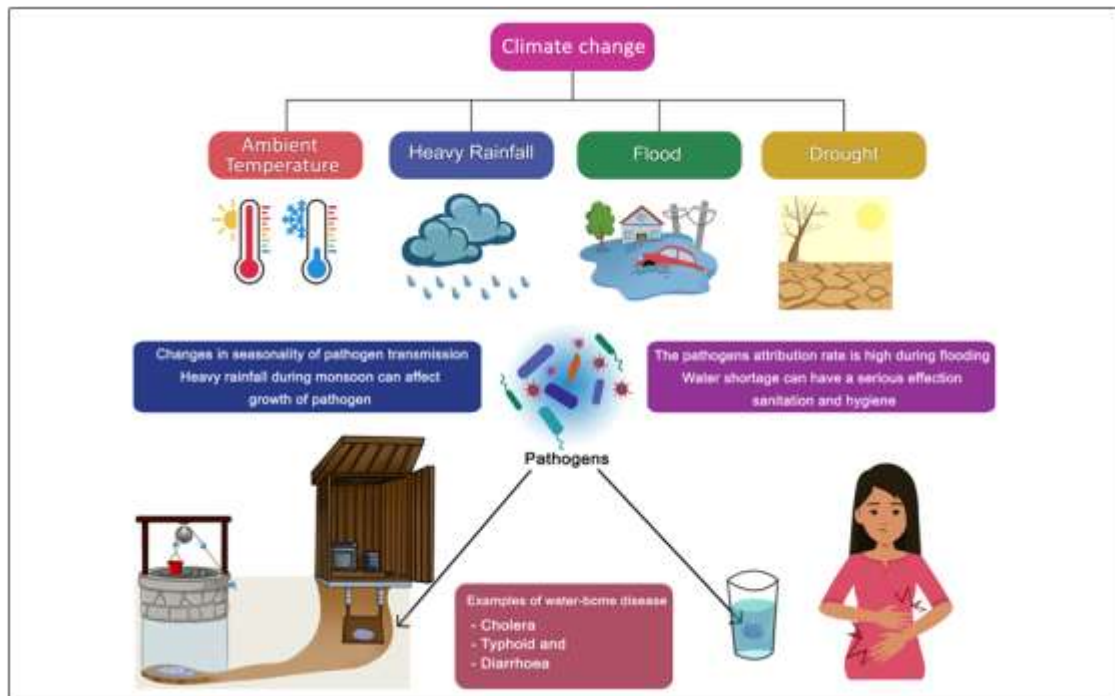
Climate change

Ambient Temperature

Heavy Rainfall

Flood

Drought

Changes in seasonality of pathogen transmission
Heavy rainfall during monsoon can affect growth of pathogen

The pathogens attribution rate is high during flooding
Water shortage can have a serious effection sanitation and hygiene

Pathogens

Examples of water-borne disease
- Cholera
- Typhoid and
- Diarrhoea